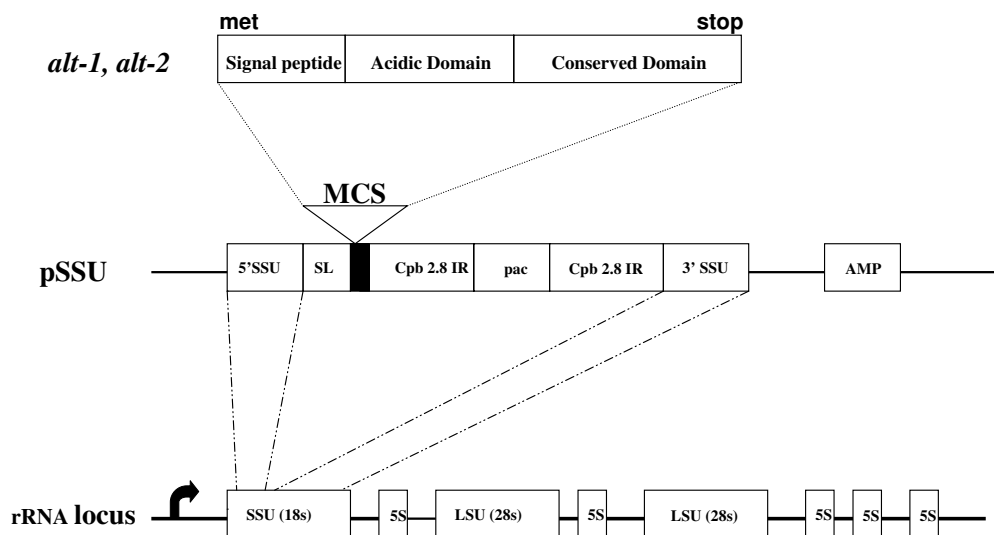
met

stop

alt-1, alt-2

Signal peptide

Acidic Domain

Conserved Domain

MCS

pSSU

5'SSU

SL

Cpb 2.8 IR

pac

Cpb 2.8 IR

3' SSU

AMP

rRNA locus

SSU (18s)

5S

LSU (28s)

5S

LSU (28s)

5S

5S

5S